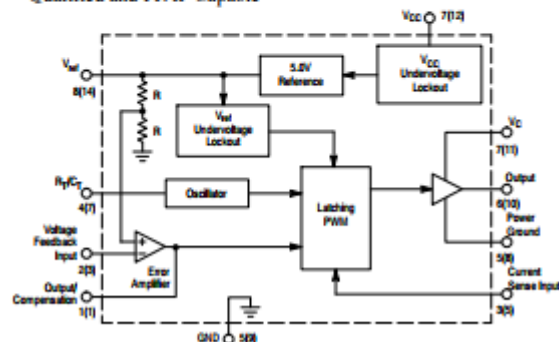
Qualified and Power Capable

$V_{CC}$ 7(12)

$V_{ref}$ 8(14)

5.0V Reference

$V_{CC}$ Undervoltage Lockout

R

R

$V_{ref}$ Undervoltage Lockout

$V_C$ 7(11)

$R_T/C_T$ 4(7)

Oscillator

Latching PWM

Output 6(10)

Power Ground 5(8)

Voltage Feedback Input 2(3)

Error Amplifier

Current Sense Input 3(5)

Output/Compensation 1(1)

GND 5(9)